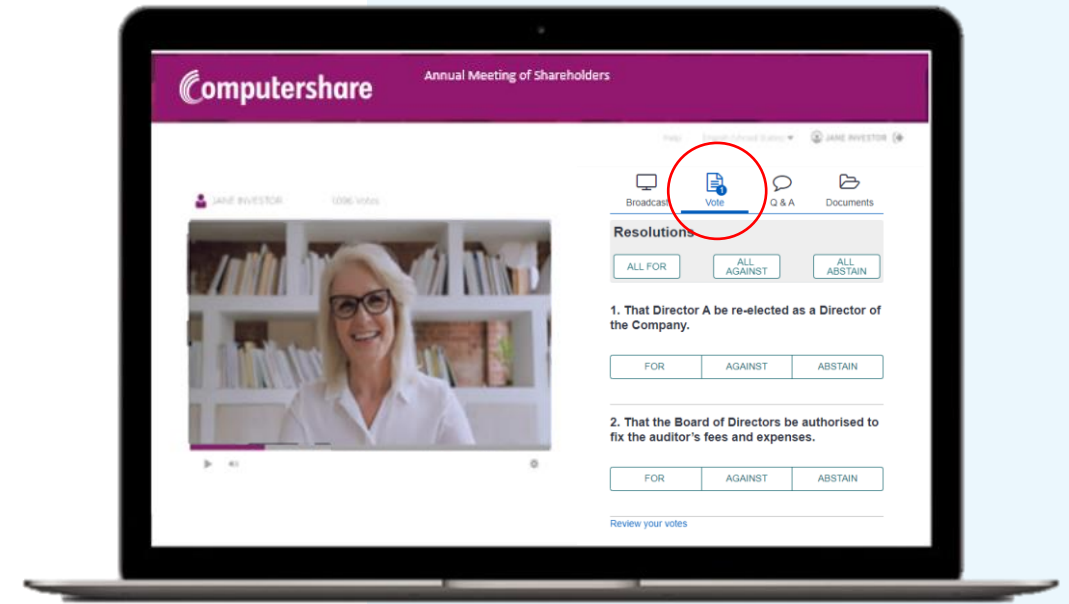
Computershare

Annual Meeting of Shareholders

Help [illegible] JANE INVESTOR

JANE INVESTOR 1096 Votes

Broadcast Vote Q & A Documents

Resolutions

ALL FOR ALL AGAINST ALL ABSTAIN

1. That Director A be re-elected as a Director of the Company.

FOR AGAINST ABSTAIN

2. That the Board of Directors be authorised to fix the auditor's fees and expenses.

FOR AGAINST ABSTAIN

Review your votes